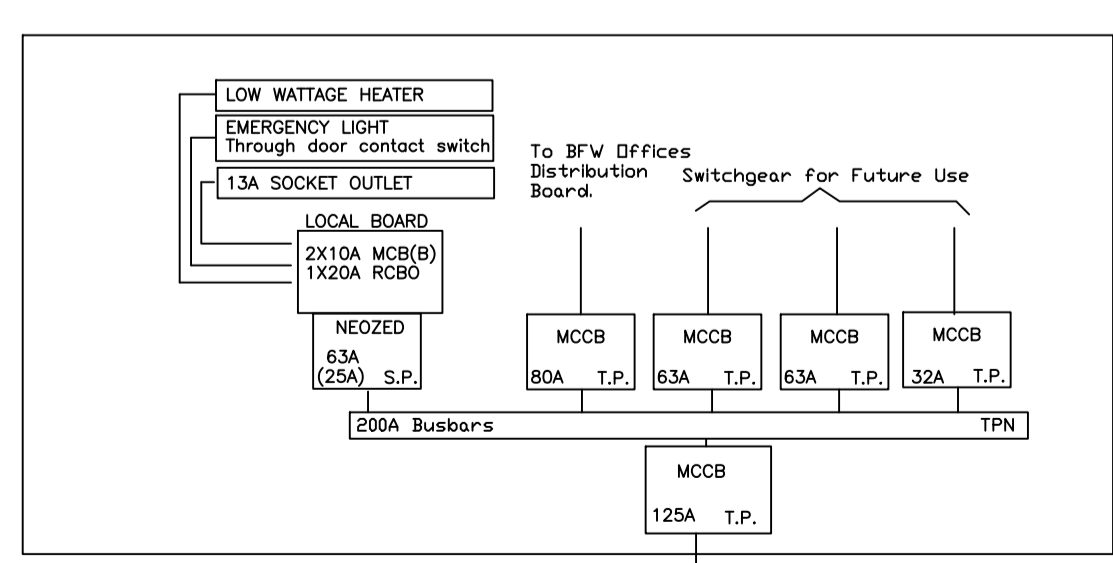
LOW WATTAGE HEATER

EMERGENCY LIGHT
Through door contact switch

13A SOCKET OUTLET

LOCAL BOARD

2X10A MCB(B)
1X20A RCBO

NEOZED

63A
(25A) S.P.

To BFW Offices
Distribution
Board.

Switchgear for Future Use

MCCB
80A T.P.

MCCB
63A T.P.

MCCB
63A T.P.

MCCB
32A T.P.

200A Busbars

TPN

MCCB
125A T.P.